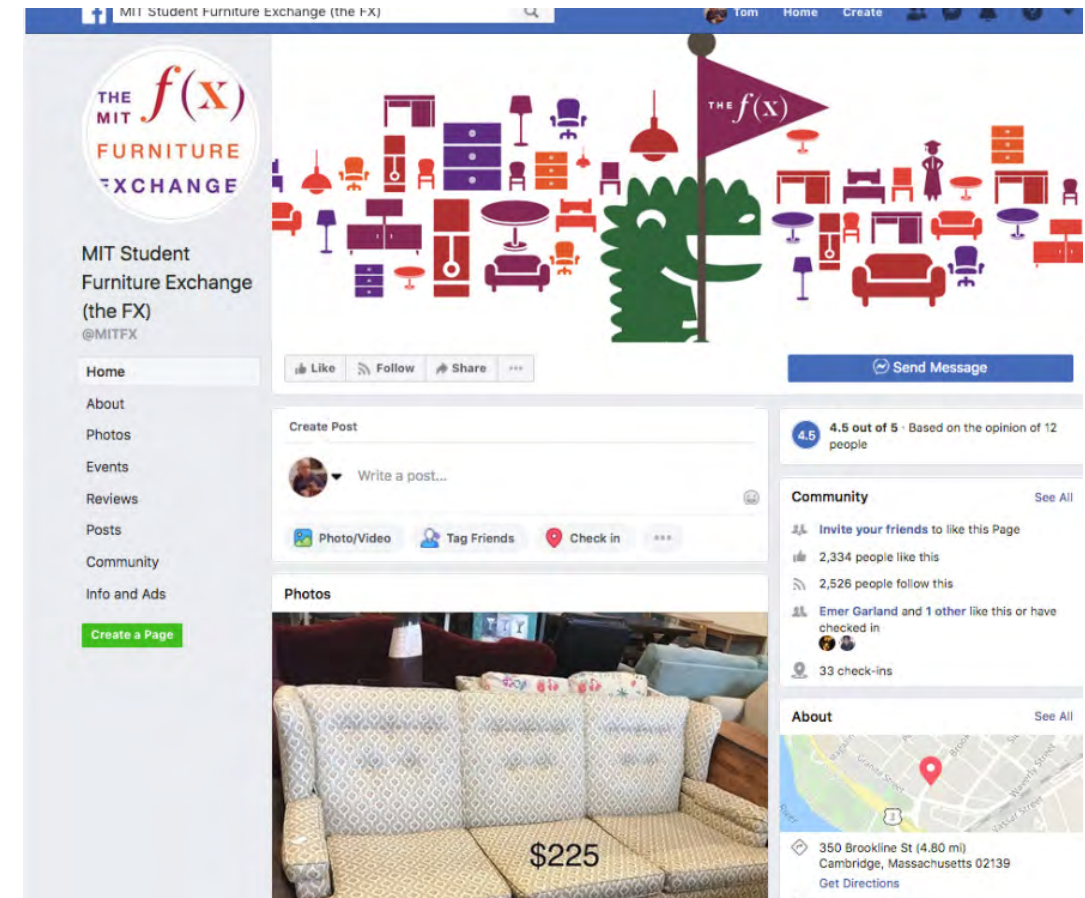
MIT Student Furniture Exchange (the FX)

Tom Home Create

THE MIT $f(x)$ FURNITURE EXCHANGE

MIT Student Furniture Exchange (the FX)
@MITFX

Home
About
Photos
Events
Reviews
Posts
Community
Info and Ads

Create a Page

THE $f(x)$

Like Follow Share ...

Send Message

Create Post

Write a post...

Photo/Video Tag Friends Check in ...

Photos

$225

4.5

4.5 out of 5 · Based on the opinion of 12 people

Community See All

Invite your friends to like this Page

2,334 people like this

2,526 people follow this

Emer Garland and 1 other like this or have checked in

33 check-ins

About See All

350 Brookline St (4.80 mi)
Cambridge, Massachusetts 02139
Get Directions